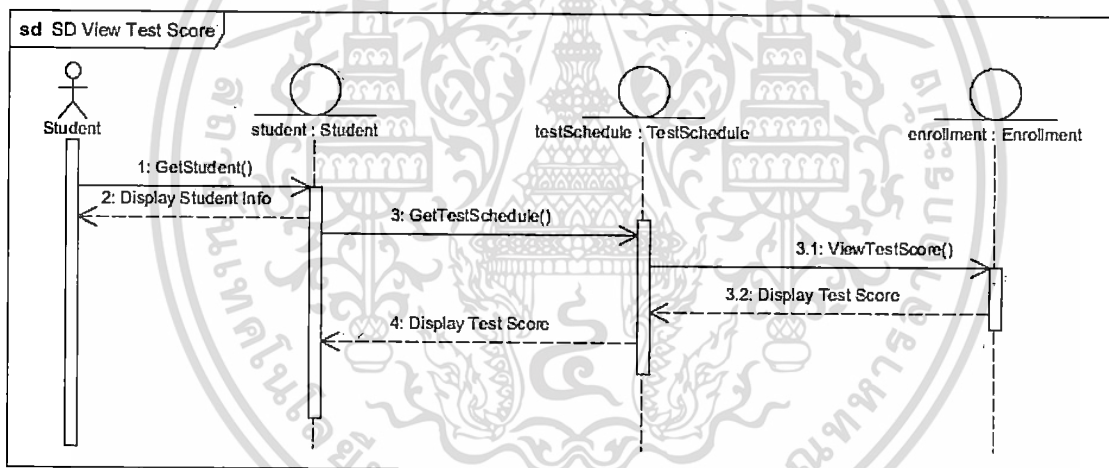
sd SD View Test Score

Student

student : Student

testSchedule : TestSchedule

enrollment : Enrollment

1: GetStudent()

2: Display Student Info

3: GetTestSchedule()

3.1: ViewTestScore()

3.2: Display Test Score

4: Display Test Score